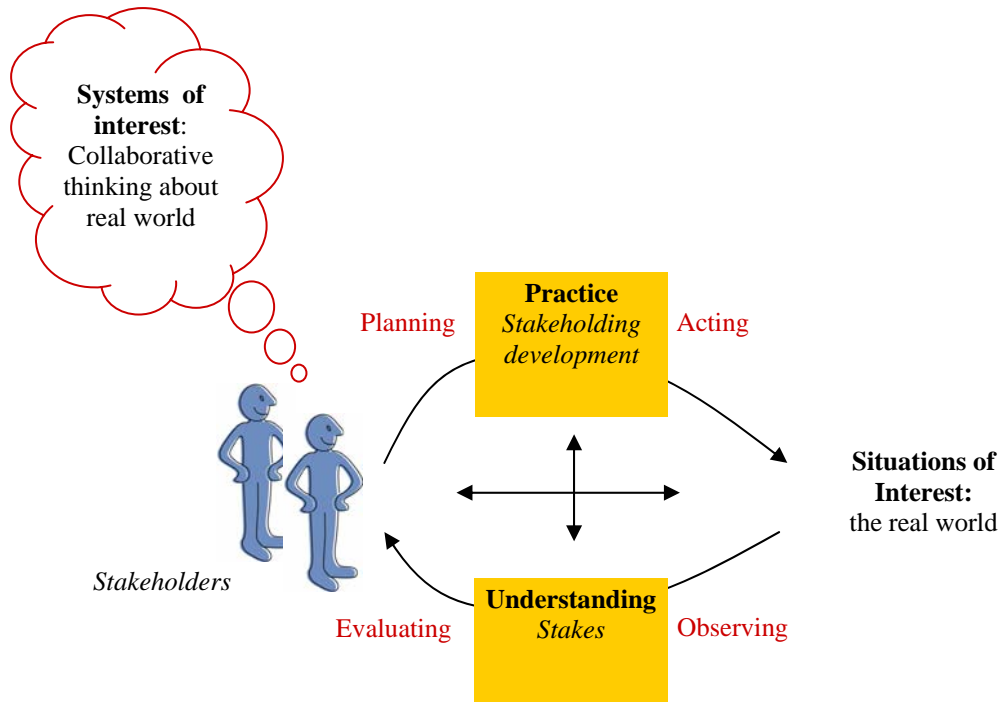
**Systems of interest**: Collaborative thinking about real world

Planning

**Practice**
*Stakeholding development*

Acting

*Stakeholders*

**Situations of Interest:** the real world

Evaluating

**Understanding**
*Stakes*

Observing